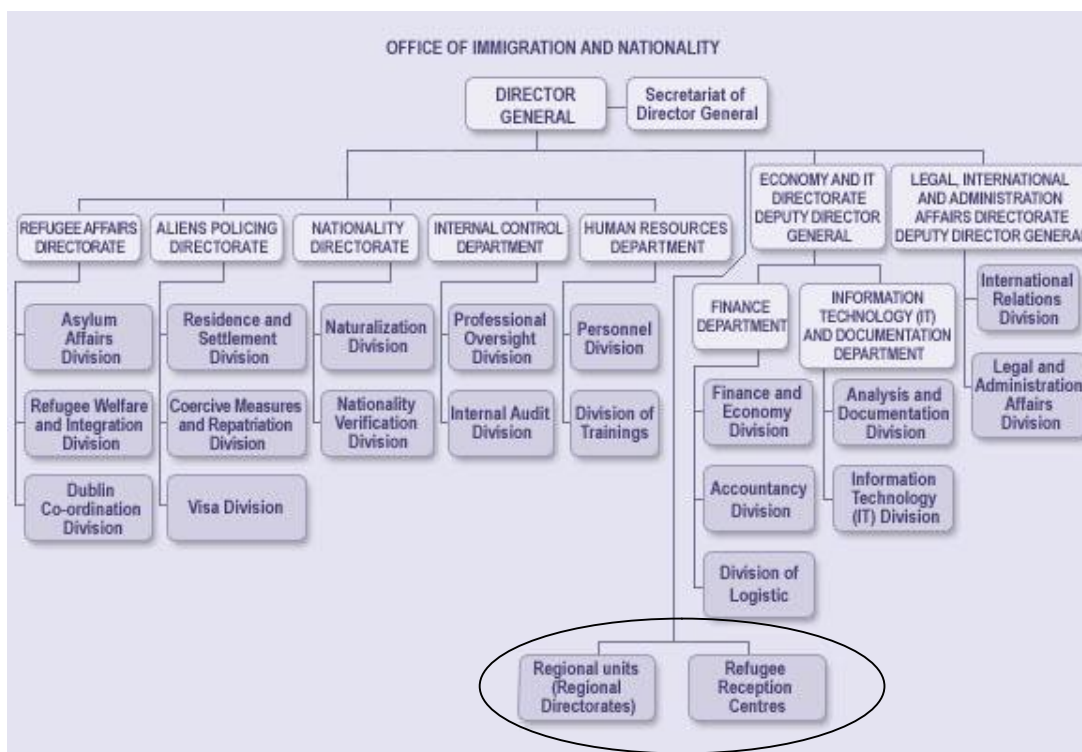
OFFICE OF IMMIGRATION AND NATIONALITY

DIRECTOR GENERAL

Secretariat of Director General

REFUGEE AFFAIRS DIRECTORATE

Asylum Affairs Division

Refugee Welfare and Integration Division

Dublin Co-ordination Division

ALIENS POLICING DIRECTORATE

Residence and Settlement Division

Coercive Measures and Repatriation Division

Visa Division

NATIONALITY DIRECTORATE

Naturalization Division

Nationality Verification Division

INTERNAL CONTROL DEPARTMENT

Professional Oversight Division

Internal Audit Division

HUMAN RESOURCES DEPARTMENT

Personnel Division

Division of Trainings

ECONOMY AND IT DIRECTORATE DEPUTY DIRECTOR GENERAL

FINANCE DEPARTMENT

Finance and Economy Division

Accountancy Division

Division of Logistic

INFORMATION TECHNOLOGY (IT) AND DOCUMENTATION DEPARTMENT

Analysis and Documentation Division

Information Technology (IT) Division

LEGAL, INTERNATIONAL AND ADMINISTRATION AFFAIRS DIRECTORATE DEPUTY DIRECTOR GENERAL

International Relations Division

Legal and Administration Affairs Division

Regional units (Regional Directorates)

Refugee Reception Centres